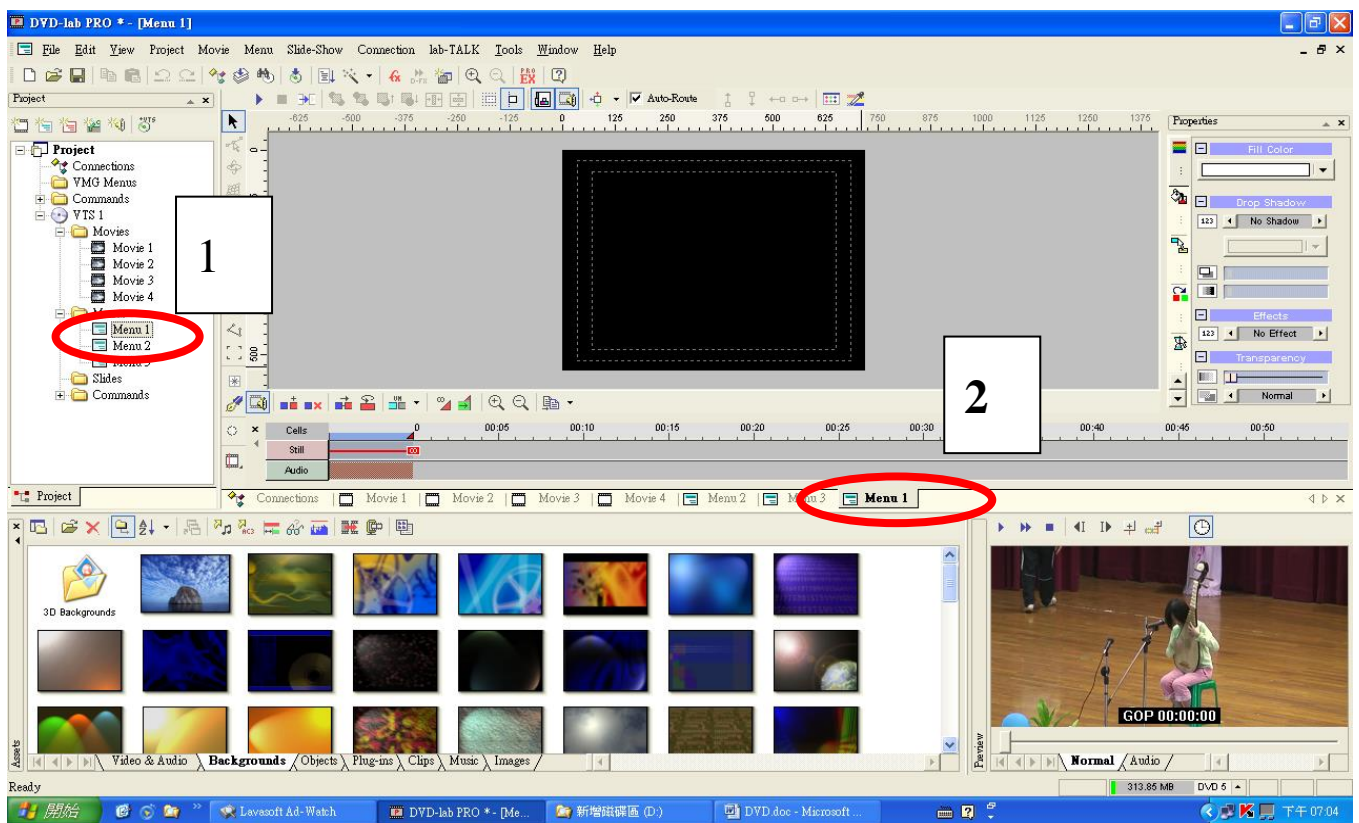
DVD-lab PRO * - [Menu 1]

File Edit View Project Movie Menu Slide-Show Connection lab-TALK Tools Window Help

Project

Auto-Route

-625 -500 -375 -250 -125 0 125 250 375 500 625 750 875 1000 1125 1250 1375

Properties

Project
Connections
VMG Menus
Commands
VTS 1
Movies
Movie 1
Movie 2
Movie 3
Movie 4
Menu 1
Menu 2
Slides
Commands

1

2

Fill Color
Drop Shadow
No Shadow
Effects
No Effect
Transparency
Normal

Cells
Still
Audio

0 00:05 00:10 00:15 00:20 00:25 00:30 00:40 00:45 00:50

Project

Connections Movie 1 Movie 2 Movie 3 Movie 4 Menu 2 Menu 3 Menu 1

3D Backgrounds

GOP 00:00:00

Assets

Video & Audio Backgrounds Objects Plug-ins Clips Music Images

Preview

Normal Audio

Ready

313.85 MB DVD 5

開始 Lavasoft Ad-Watch DVD-lab PRO * - [Me... 新增磁碟區 (D:) DVD.doc - Microsoft ... 下午 07:04